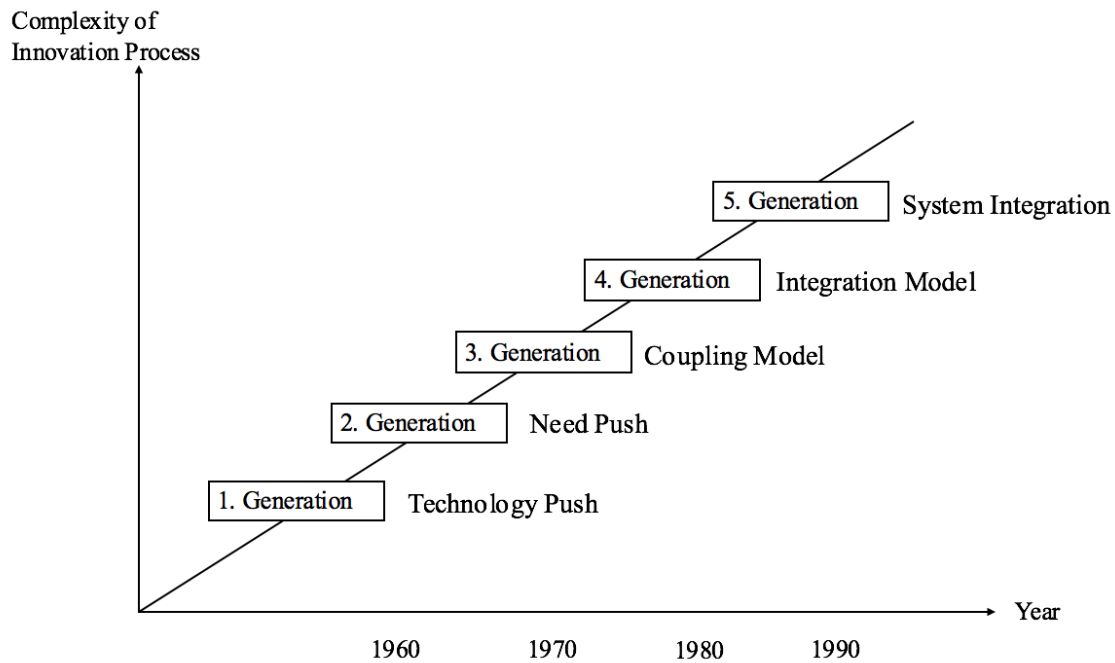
Complexity of Innovation Process

5. Generation System Integration

4. Generation Integration Model

3. Generation Coupling Model

2. Generation Need Push

1. Generation Technology Push

Year

1960 1970 1980 1990